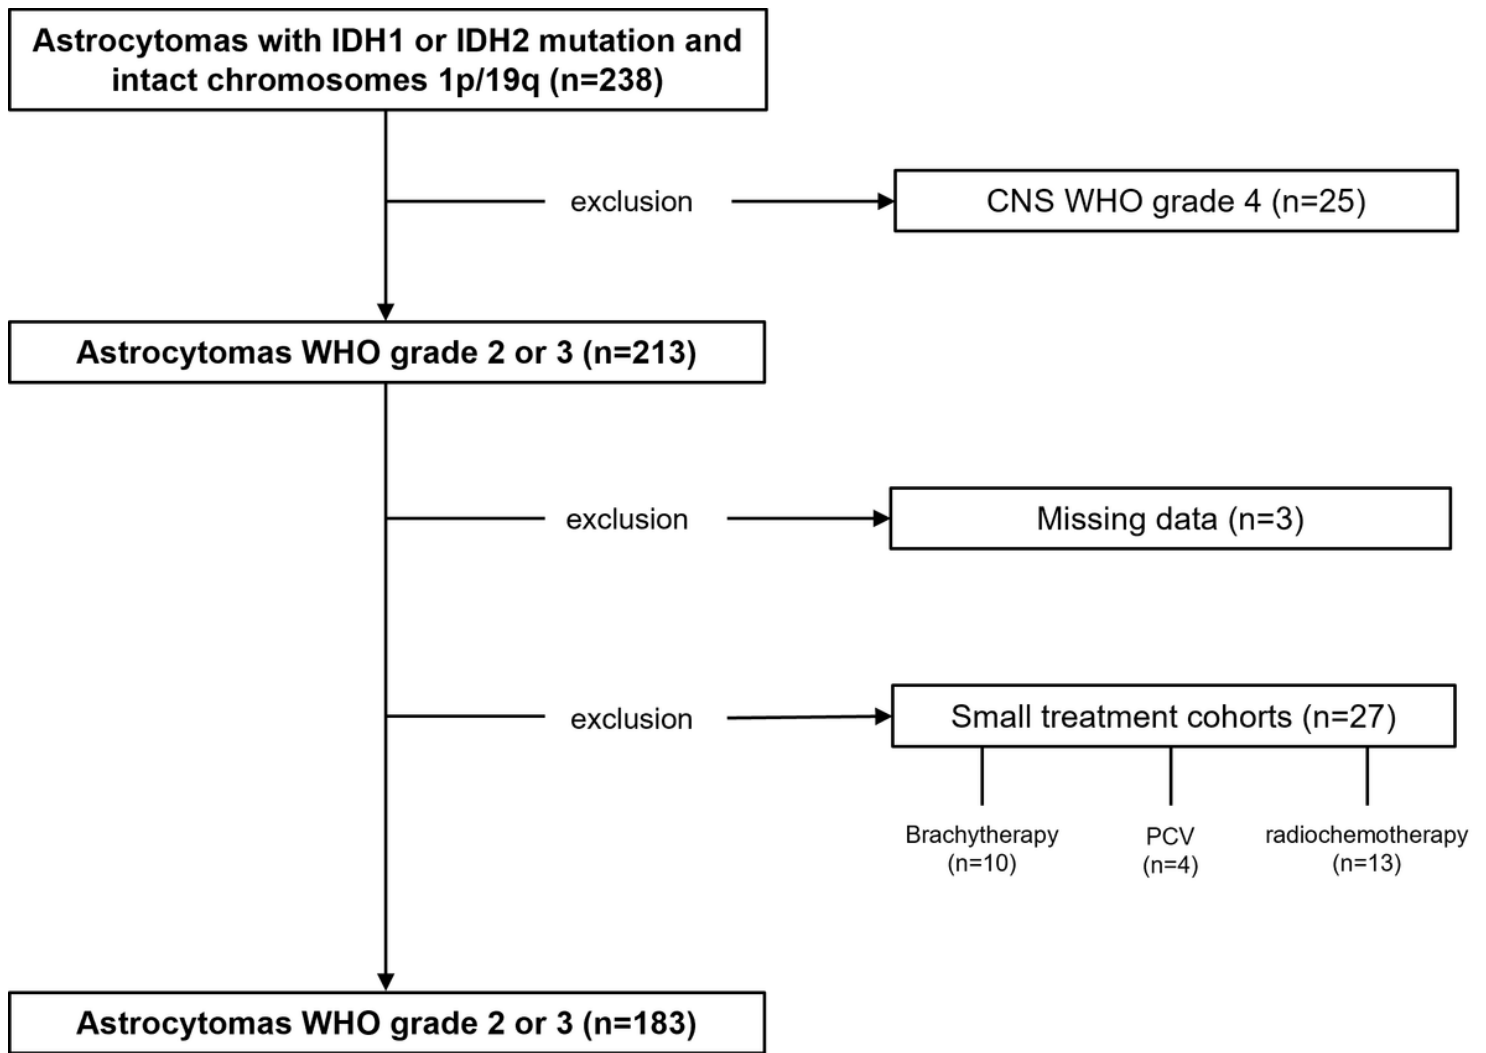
Astrocytomas with IDH1 or IDH2 mutation and intact chromosomes 1p/19q (n=238)

exclusion

CNS WHO grade 4 (n=25)

Astrocytomas WHO grade 2 or 3 (n=213)

exclusion

Missing data (n=3)

exclusion

Small treatment cohorts (n=27)

Brachytherapy (n=10)

PCV (n=4)

radiochemotherapy (n=13)

Astrocytomas WHO grade 2 or 3 (n=183)